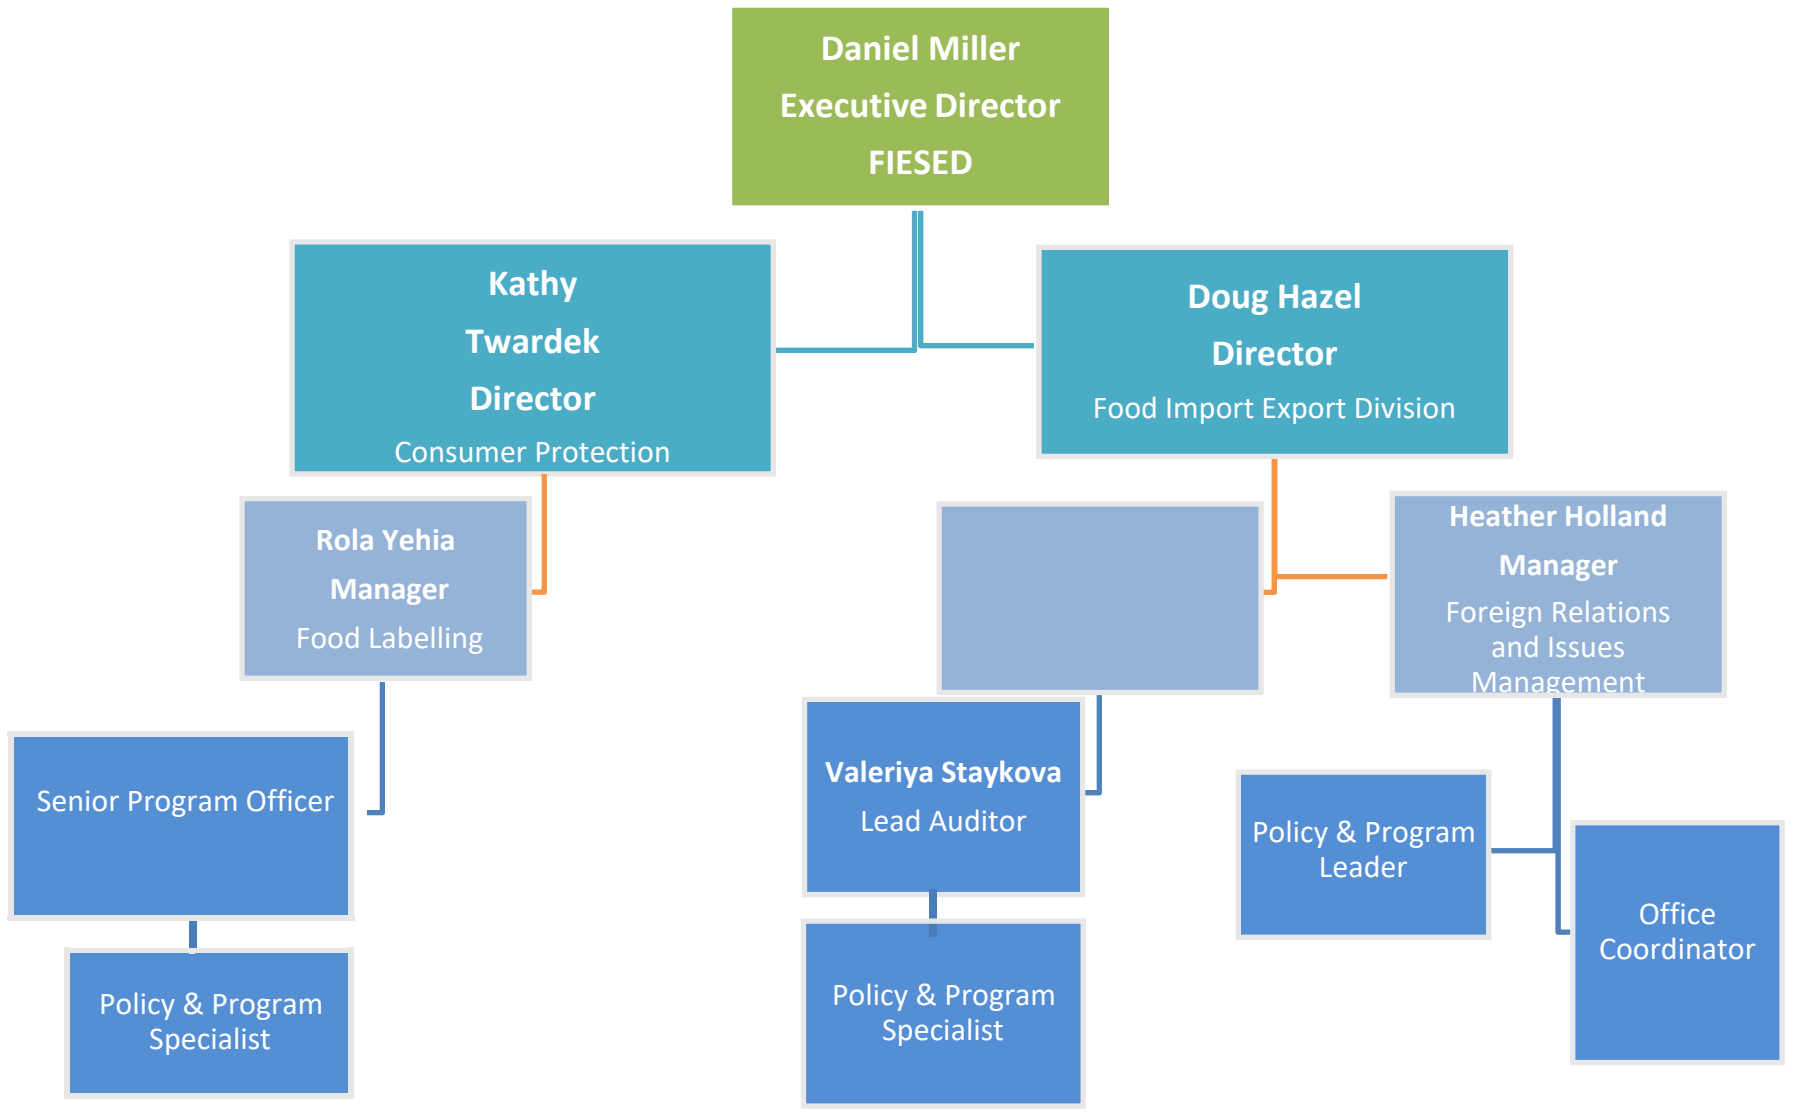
Daniel Miller
Executive Director
FIESED

Kathy Twardek
Director
Consumer Protection

Doug Hazel
Director
Food Import Export Division

Rola Yehia
Manager
Food Labelling

Heather Holland
Manager
Foreign Relations and Issues Management

Senior Program Officer

Valeriya Staykova
Lead Auditor

Policy & Program Leader

Office Coordinator

Policy & Program Specialist

Policy & Program Specialist